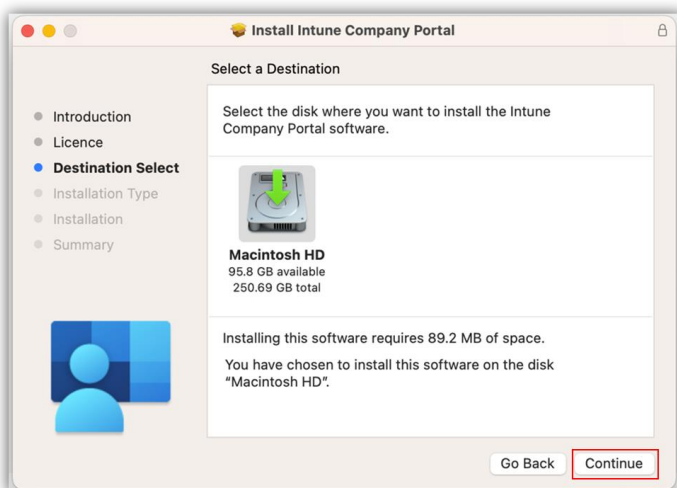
Install Intune Company Portal

Select a Destination

Introduction
Licence
Destination Select
Installation Type
Installation
Summary

Select the disk where you want to install the Intune Company Portal software.

Macintosh HD
95.8 GB available
250.69 GB total

Installing this software requires 89.2 MB of space.

You have chosen to install this software on the disk "Macintosh HD".

Go Back
Continue